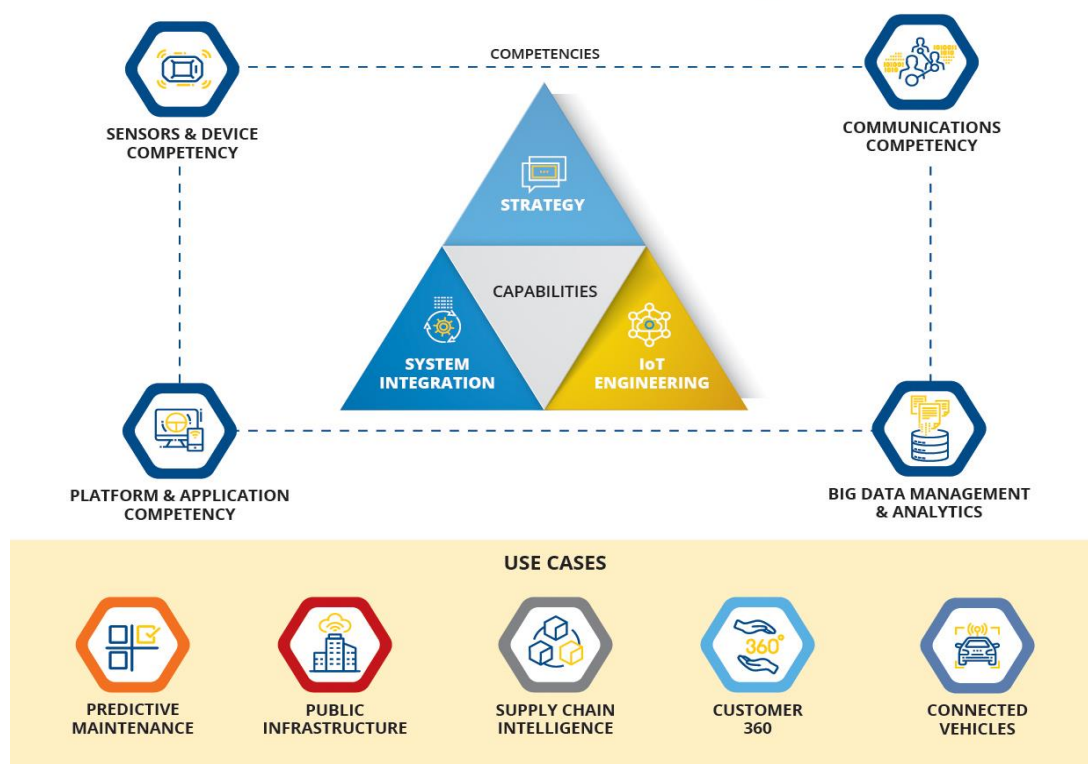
COMPETENCIES

SENSORS & DEVICE COMPETENCY

COMMUNICATIONS COMPETENCY

STRATEGY

CAPABILITIES

SYSTEM INTEGRATION

IoT ENGINEERING

PLATFORM & APPLICATION COMPETENCY

BIG DATA MANAGEMENT & ANALYTICS

USE CASES

PREDICTIVE MAINTENANCE

PUBLIC INFRASTRUCTURE

SUPPLY CHAIN INTELLIGENCE

360°

CUSTOMER 360

CONNECTED VEHICLES